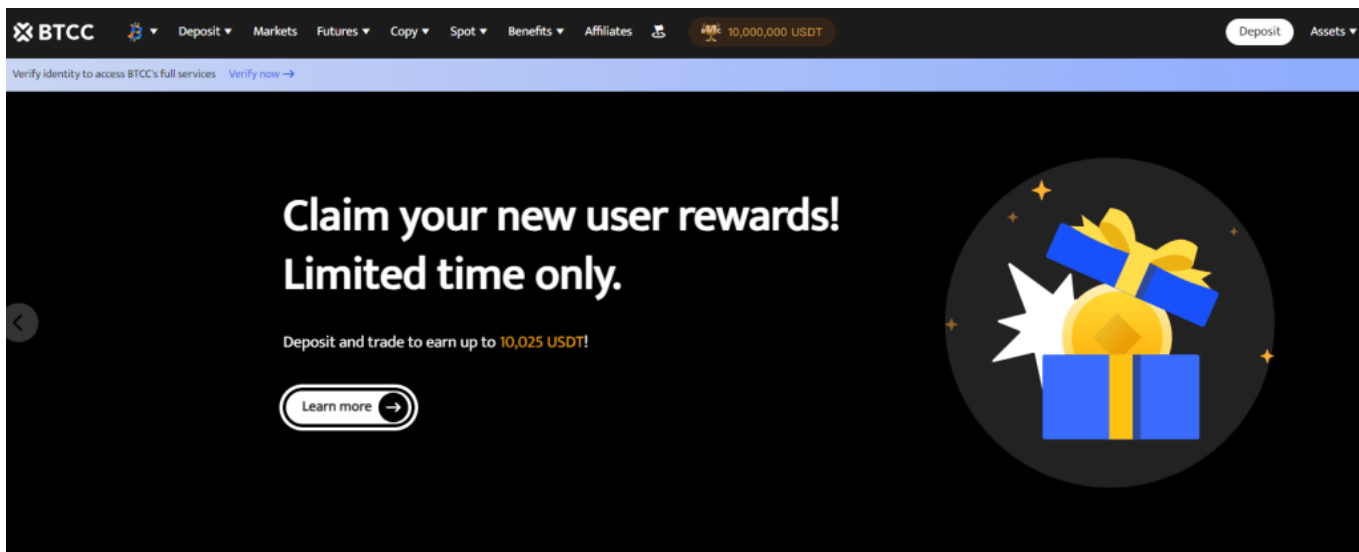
BTCC Deposit ▾ Markets Futures ▾ Copy ▾ Spot ▾ Benefits ▾ Affiliates 10,000,000 USDT Deposit Assets ▾

Verify identity to access BTCC's full services Verify now →

Claim your new user rewards! Limited time only.

Deposit and trade to earn up to 10,025 USDT!

Learn more